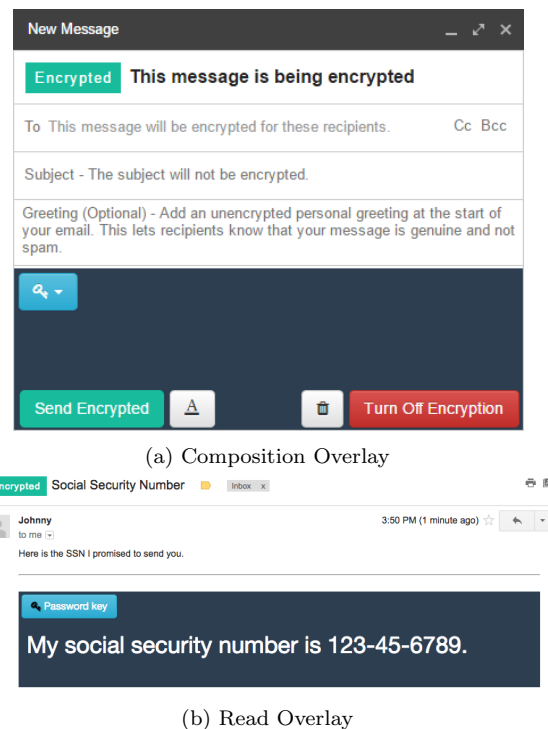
New Message

Encrypted This message is being encrypted

To This message will be encrypted for these recipients. Cc Bcc

Subject - The subject will not be encrypted.

Greeting (Optional) - Add an unencrypted personal greeting at the start of your email. This lets recipients know that your message is genuine and not spam.

Send Encrypted A Turn Off Encryption

(a) Composition Overlay

ncrypted Social Security Number Inbox x

Johnny
to me
3:50 PM (1 minute ago)

Here is the SSN I promised to send you.

Password key

My social security number is 123-45-6789.

(b) Read Overlay